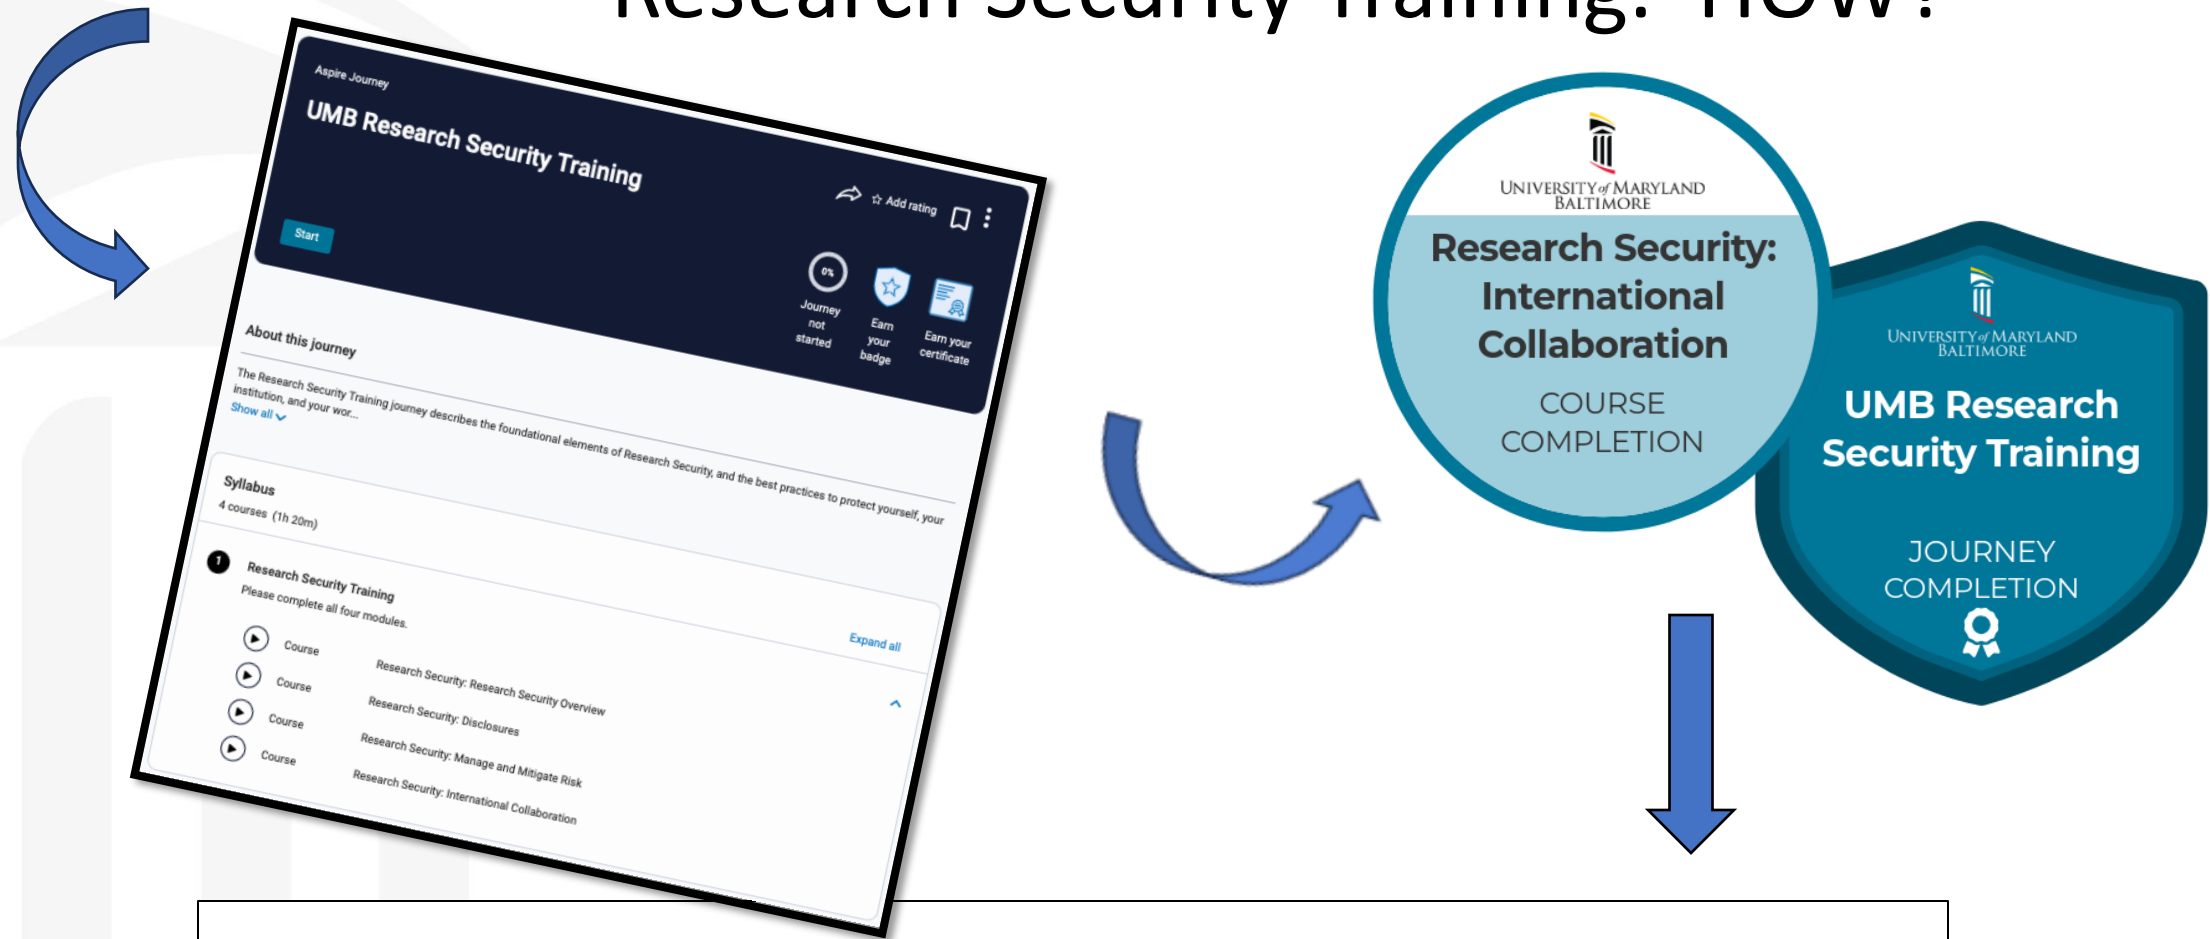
Research Security Training: HOW?

Aspire Journey

UMB Research Security Training

Add rating

Start

0%

Journey not started

Earn your badge

Earn your certificate

About this journey

The Research Security Training journey describes the foundational elements of Research Security, and the best practices to protect yourself, your institution, and your wor...

Show all

Syllabus

4 courses (1h 20m)

1 Research Security Training

Please complete all four modules.

Expand all

Course Research Security: Research Security Overview

Course Research Security: Disclosures

Course Research Security: Manage and Mitigate Risk

Course Research Security: International Collaboration

UNIVERSITY of MARYLAND BALTIMORE

Research Security: International Collaboration

COURSE COMPLETION

UNIVERSITY of MARYLAND BALTIMORE

UMB Research Security Training

JOURNEY COMPLETION